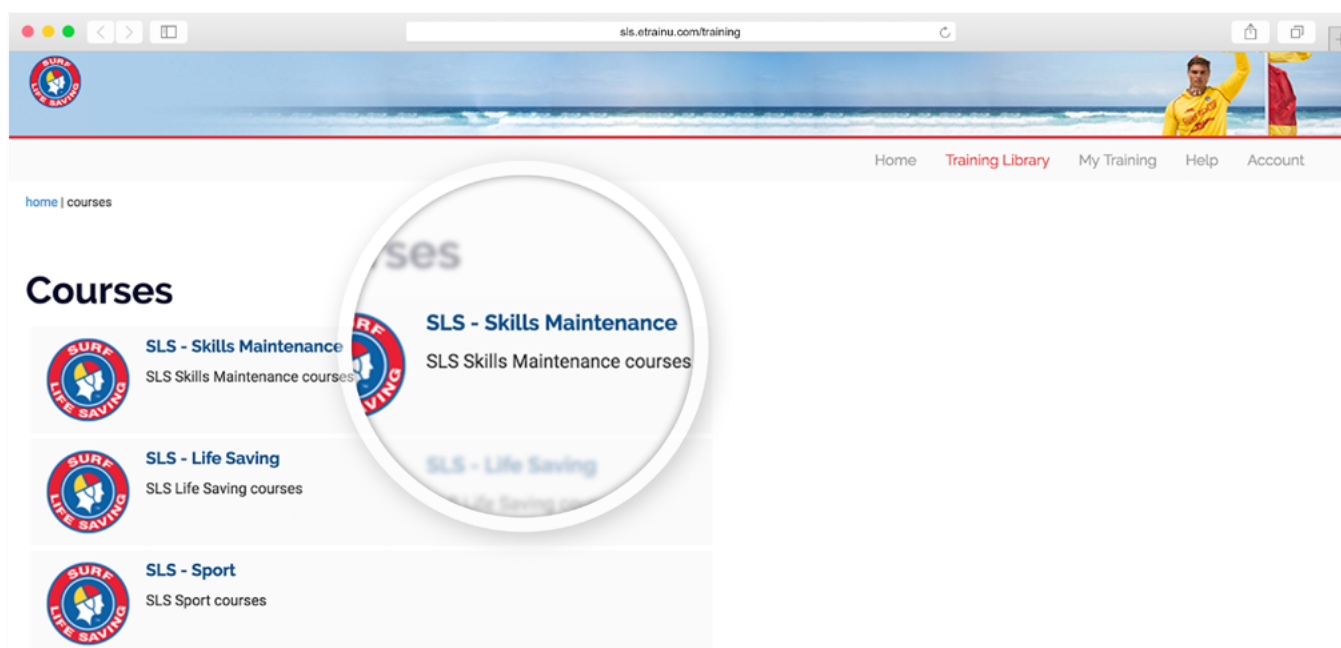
sls.etrainu.com/training

SURF LIFE SAVING

Home Training Library My Training Help Account

home | courses

Courses

SURF LIFE SAVING

SLS - Skills Maintenance
SLS Skills Maintenance courses

ses

SLS - Skills Maintenance
SLS Skills Maintenance courses

SLS - Life Saving

SURF LIFE SAVING

SLS - Life Saving
SLS Life Saving courses

SURF LIFE SAVING

SLS - Sport
SLS Sport courses